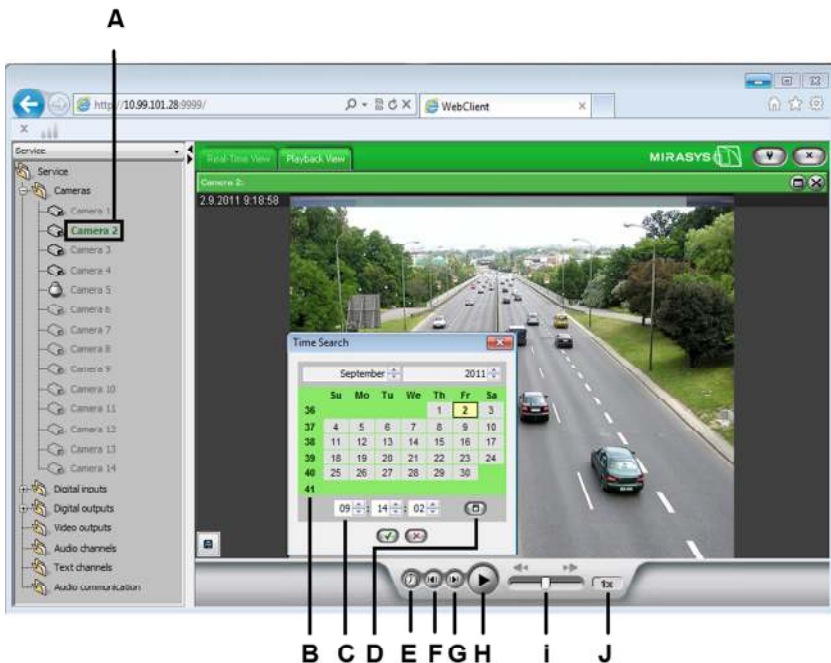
A

http://10.99.101.28:9999/
WebClient

Service
Service
Cameras
Camera 1
Camera 2
Camera 3
Camera 4
Camera 5
Camera 6
Camera 7
Camera 8
Camera 9
Camera 10
Camera 11
Camera 12
Camera 13
Camera 14
Digital inputs
Digital outputs
Video outputs
Audio channels
Text channels
Audio communication

Real-Time View
Playback View
MIRASYS

Camera 2:
2.9.2011 9:18:58

Time Search
September
2011

| | Su | Mo | Tu | We | Th | Fr | Sa |
|---|---|---|---|---|---|---|---|
| 36 | | | | | 1 | 2 | 3 |
| 37 | 4 | 5 | 6 | 7 | 8 | 9 | 10 |
| 38 | 11 | 12 | 13 | 14 | 15 | 16 | 17 |
| 39 | 18 | 19 | 20 | 21 | 22 | 23 | 24 |
| 40 | 25 | 26 | 27 | 28 | 29 | 30 | |
| 41 | | | | | | | |

09 : 14 : 02

1x

B C D E F G H i J